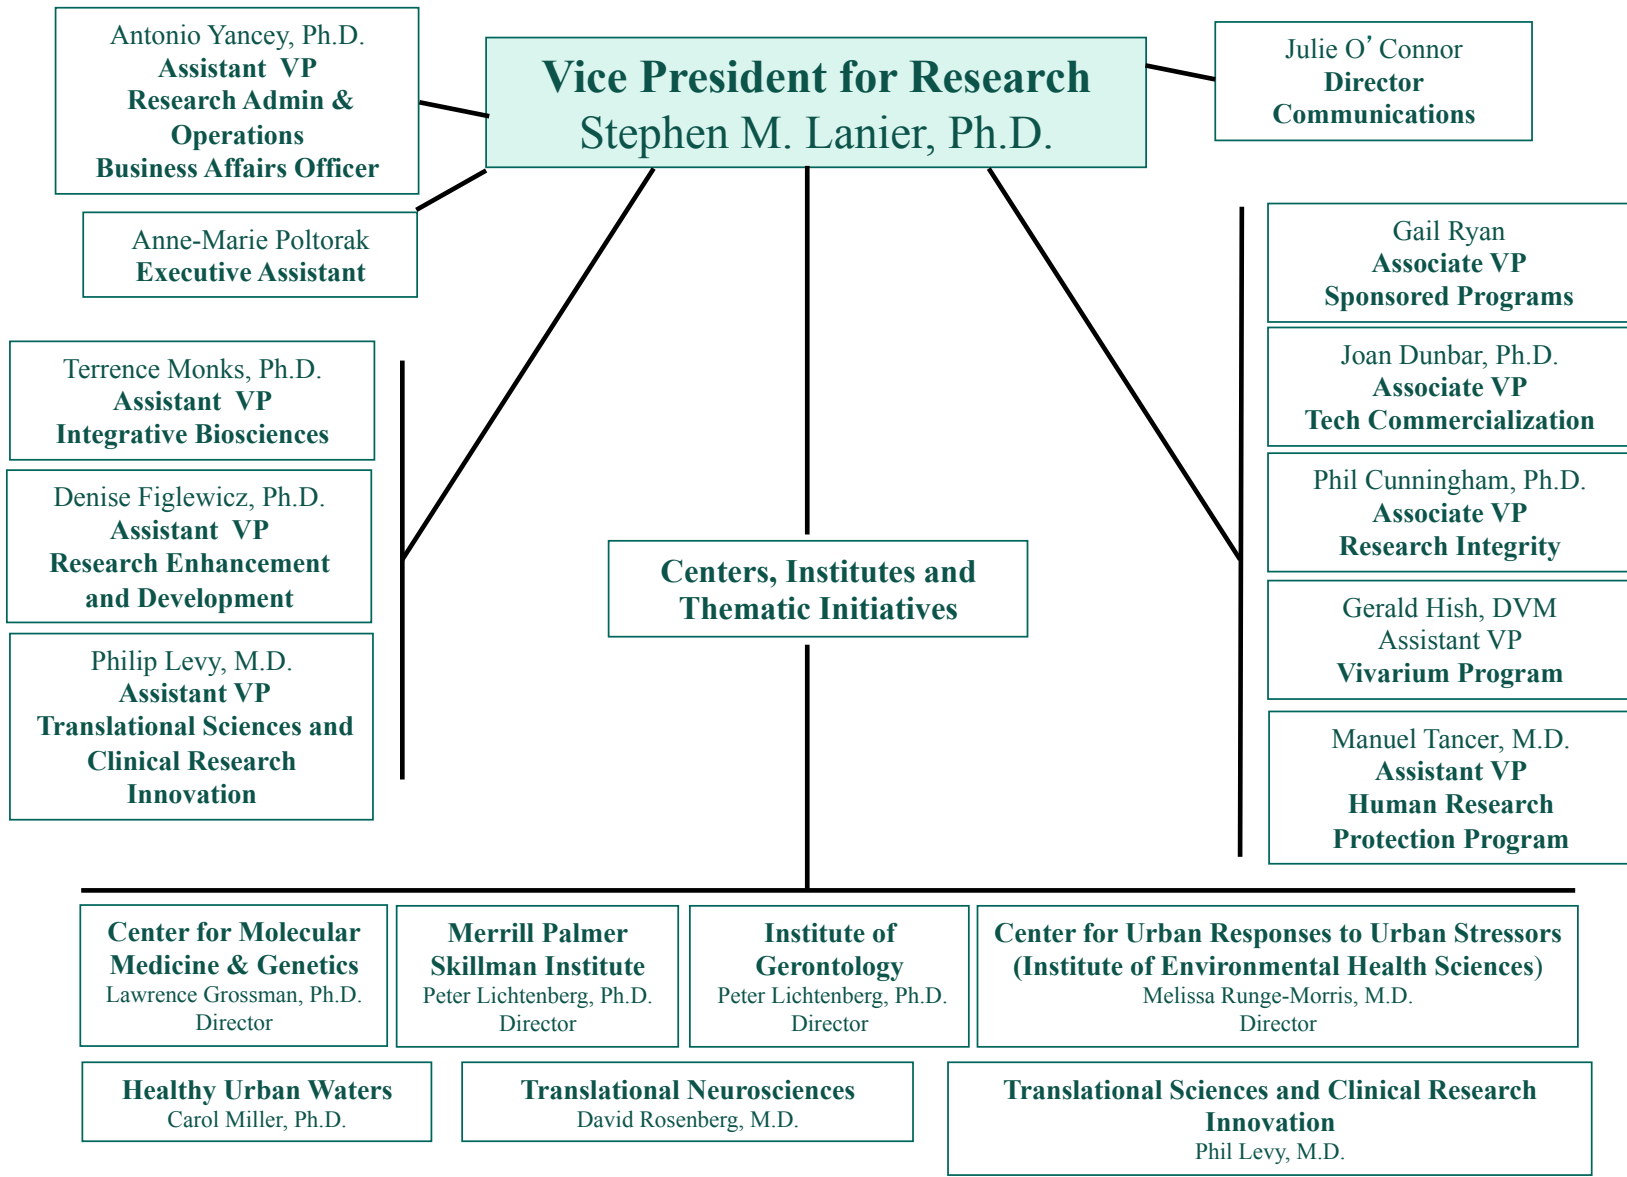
Antonio Yancey, Ph.D.
Assistant VP
Research Admin & Operations
Business Affairs Officer

Vice President for Research
Stephen M. Lanier, Ph.D.

Julie O’ Connor
Director
Communications

Anne-Marie Poltorak
Executive Assistant

Gail Ryan
Associate VP
Sponsored Programs

Terrence Monks, Ph.D.
Assistant VP
Integrative Biosciences

Joan Dunbar, Ph.D.
Associate VP
Tech Commercialization

Denise Figlewicz, Ph.D.
Assistant VP
Research Enhancement and Development

Phil Cunningham, Ph.D.
Associate VP
Research Integrity

Centers, Institutes and Thematic Initiatives

Gerald Hish, DVM
Assistant VP
Vivarium Program

Philip Levy, M.D.
Assistant VP
Translational Sciences and Clinical Research Innovation

Manuel Tancer, M.D.
Assistant VP
Human Research Protection Program

Center for Molecular Medicine & Genetics
Lawrence Grossman, Ph.D.
Director

Merrill Palmer Skillman Institute
Peter Lichtenberg, Ph.D.
Director

Institute of Gerontology
Peter Lichtenberg, Ph.D.
Director

Center for Urban Responses to Urban Stressors (Institute of Environmental Health Sciences)
Melissa Runge-Morris, M.D.
Director

Healthy Urban Waters
Carol Miller, Ph.D.

Translational Neurosciences
David Rosenberg, M.D.

Translational Sciences and Clinical Research Innovation
Phil Levy, M.D.